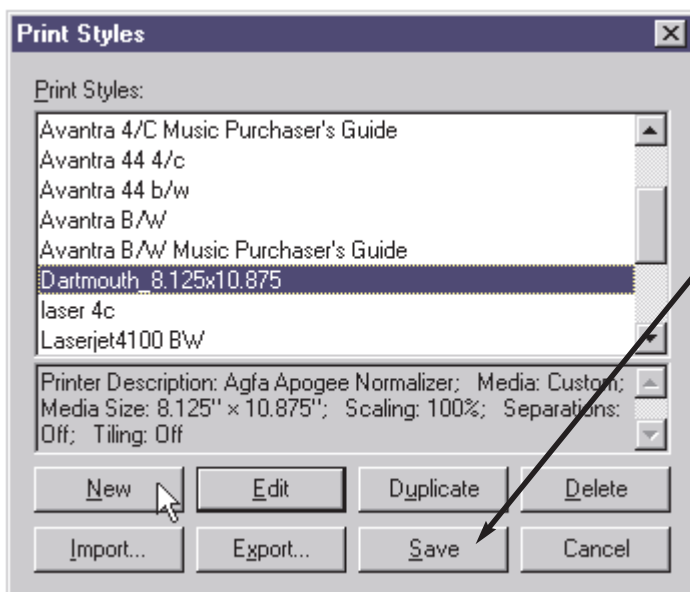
Print Styles

Print Styles:

Avantra 4/C Music Purchaser's Guide
Avantra 44 4/c
Avantra 44 b/w
Avantra B/W
Avantra B/W Music Purchaser's Guide
Dartmouth_8.125x10.875
laser 4c
Laserjet4100 BW

Printer Description: Agfa Apogee Normalizer; Media: Custom; Media Size: 8.125" × 10.875"; Scaling: 100%; Separations: Off; Tiling: Off

New
Edit
Duplicate
Delete
Import...
Export...
Save
Cancel